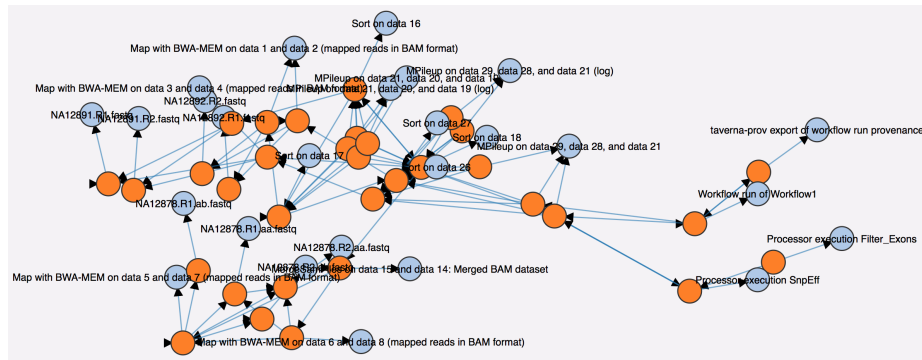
Sort on data 16

Map with BWA-MEM on data 1 and data 2 (mapped reads in BAM format)

MPileup on data 29, data 28, and data 21 (log)

MPileup on data 21, data 20, and data 19

Map with BWA-MEM on data 3 and data 4 (mapped reads in BAM format)

MPileup on data 21, data 20, and data 19 (log)

NA12892.R2.fastq

NA12891.R1.fastq

NA12891.R2.fastq

NA12892.R1.fastq

Sort on data 27

Sort on data 18

MPileup on data 29, data 28, and data 21

Sort on data 17

Sort on data 26

taverna-prov export of workflow run provenance

Workflow run of Workflow1

NA12878.R1.ab.fastq

NA12878.R1.aa.fastq

NA12878.R2.aa.fastq

Processor execution Filter_Exons

Merge BAM files on data 15 and data 14: Merged BAM dataset

Processor execution SnpEff

Map with BWA-MEM on data 5 and data 7 (mapped reads in BAM format)

Map with BWA-MEM on data 6 and data 8 (mapped reads in BAM format)